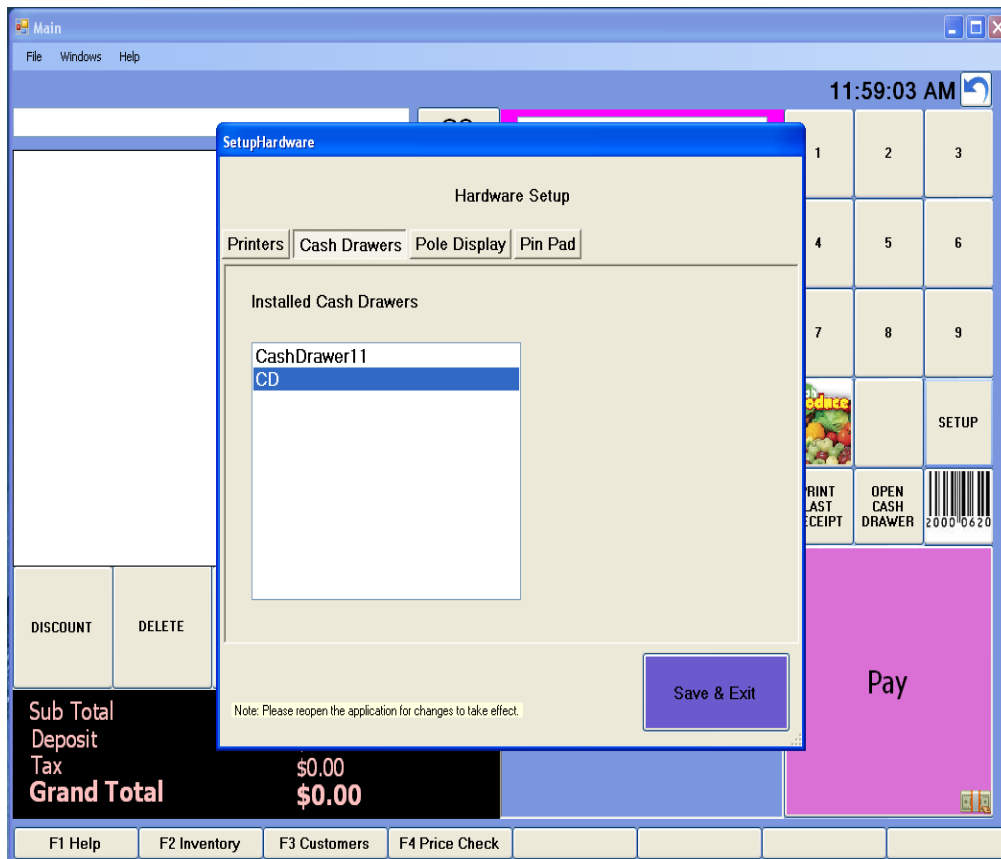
Main

File Windows Help

11:59:03 AM

SetupHardware

Hardware Setup

Printers | Cash Drawers | Pole Display | Pin Pad

Installed Cash Drawers

CashDrawer11
CD

Save & Exit

Note: Please reopen the application for changes to take effect.

1 2 3
4 5 6
7 8 9

SETUP

PRINT LAST RECEIPT

OPEN CASH DRAWER

2000 0620

DISCOUNT

DELETE

Pay

Sub Total
Deposit
Tax
Grand Total

$0.00
$0.00

F1 Help | F2 Inventory | F3 Customers | F4 Price Check